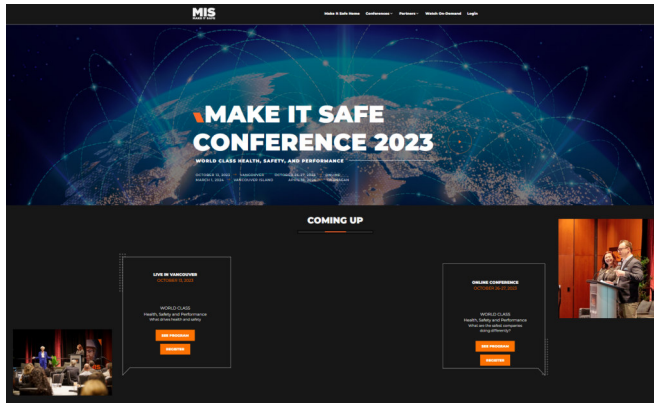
MIS
MAKE IT SAFE

Make It Safe Home Conference Partners Watch On-Demand Login

MAKE IT SAFE CONFERENCE 2023

WORLD CLASS HEALTH, SAFETY, AND PERFORMANCE

OCTOBER 13, 2023 | VANCOUVER | OCTOBER 26-27, 2023 | ONLINE
MARCH 7, 2024 | VANCOUVER ISLAND | APRIL 18, 2024 | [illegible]

COMING UP

LIVE IN VANCOUVER
OCTOBER 13 2023

WORLD CLASS
Health, Safety and Performance
What drives health and safety

SEE PROGRAM
REGISTER

ONLINE CONFERENCE
OCTOBER 26-27 2023

WORLD CLASS
Health, Safety and Performance
What are the safest companies doing differently?

SEE PROGRAM
REGISTER